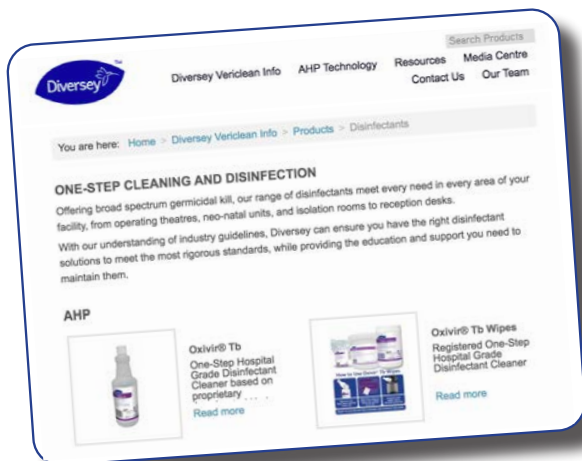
Search Products

Diversey™

Diversey Vericlean Info AHP Technology Resources Media Centre Contact Us Our Team

You are here: Home > Diversey Vericlean Info > Products > Disinfectants

ONE-STEP CLEANING AND DISINFECTION

Offering broad spectrum germicidal kill, our range of disinfectants meet every need in every area of your facility, from operating theatres, neo-natal units, and isolation rooms to reception desks.

With our understanding of industry guidelines, Diversey can ensure you have the right disinfectant solutions to meet the most rigorous standards, while providing the education and support you need to maintain them.

AHP

Oxivir® Tb
One-Step Hospital Grade Disinfectant Cleaner based on proprietary . . . .
Read more

Oxivir® Tb Wipes
Registered One-Step Hospital Grade Disinfectant Cleaner
Read more